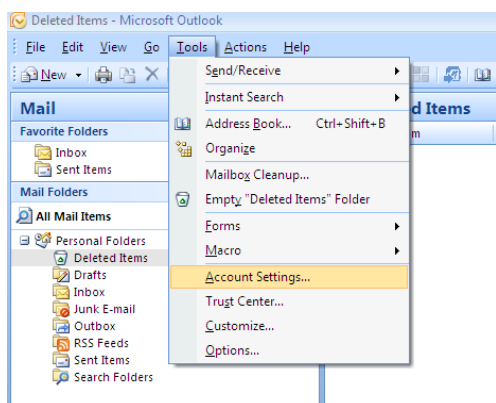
Deleted Items - Microsoft Outlook

File Edit View Go Tools Actions Help

New

Mail

Favorite Folders

Inbox

Sent Items

Mail Folders

All Mail Items

Personal Folders

Deleted Items

Drafts

Inbox

Junk E-mail

Outbox

RSS Feeds

Sent Items

Search Folders

d Items

m

Send/Receive

Instant Search

Address Book... Ctrl+Shift+B

Organize

Mailbox Cleanup...

Empty "Deleted Items" Folder

Forms

Macro

Account Settings...

Trust Center...

Customize...

Options...